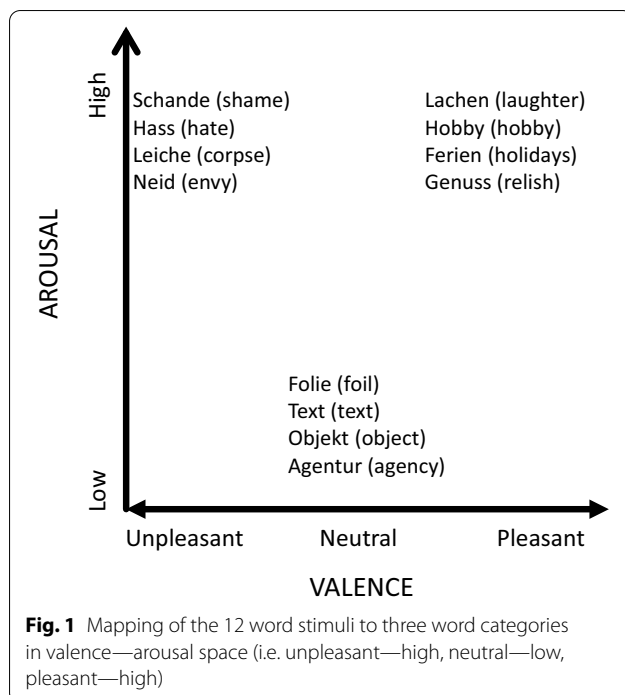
High

Schande (shame)
Hass (hate)
Leiche (corpse)
Neid (envy)

Lachen (laughter)
Hobby (hobby)
Ferien (holidays)
Genuss (relish)

AROUSAL

Folie (foil)
Text (text)
Objekt (object)
Agentur (agency)

Low

Unpleasant
Neutral
Pleasant

VALENCE

**Fig. 1** Mapping of the 12 word stimuli to three word categories in valence—arousal space (i.e. unpleasant—high, neutral—low, pleasant—high)